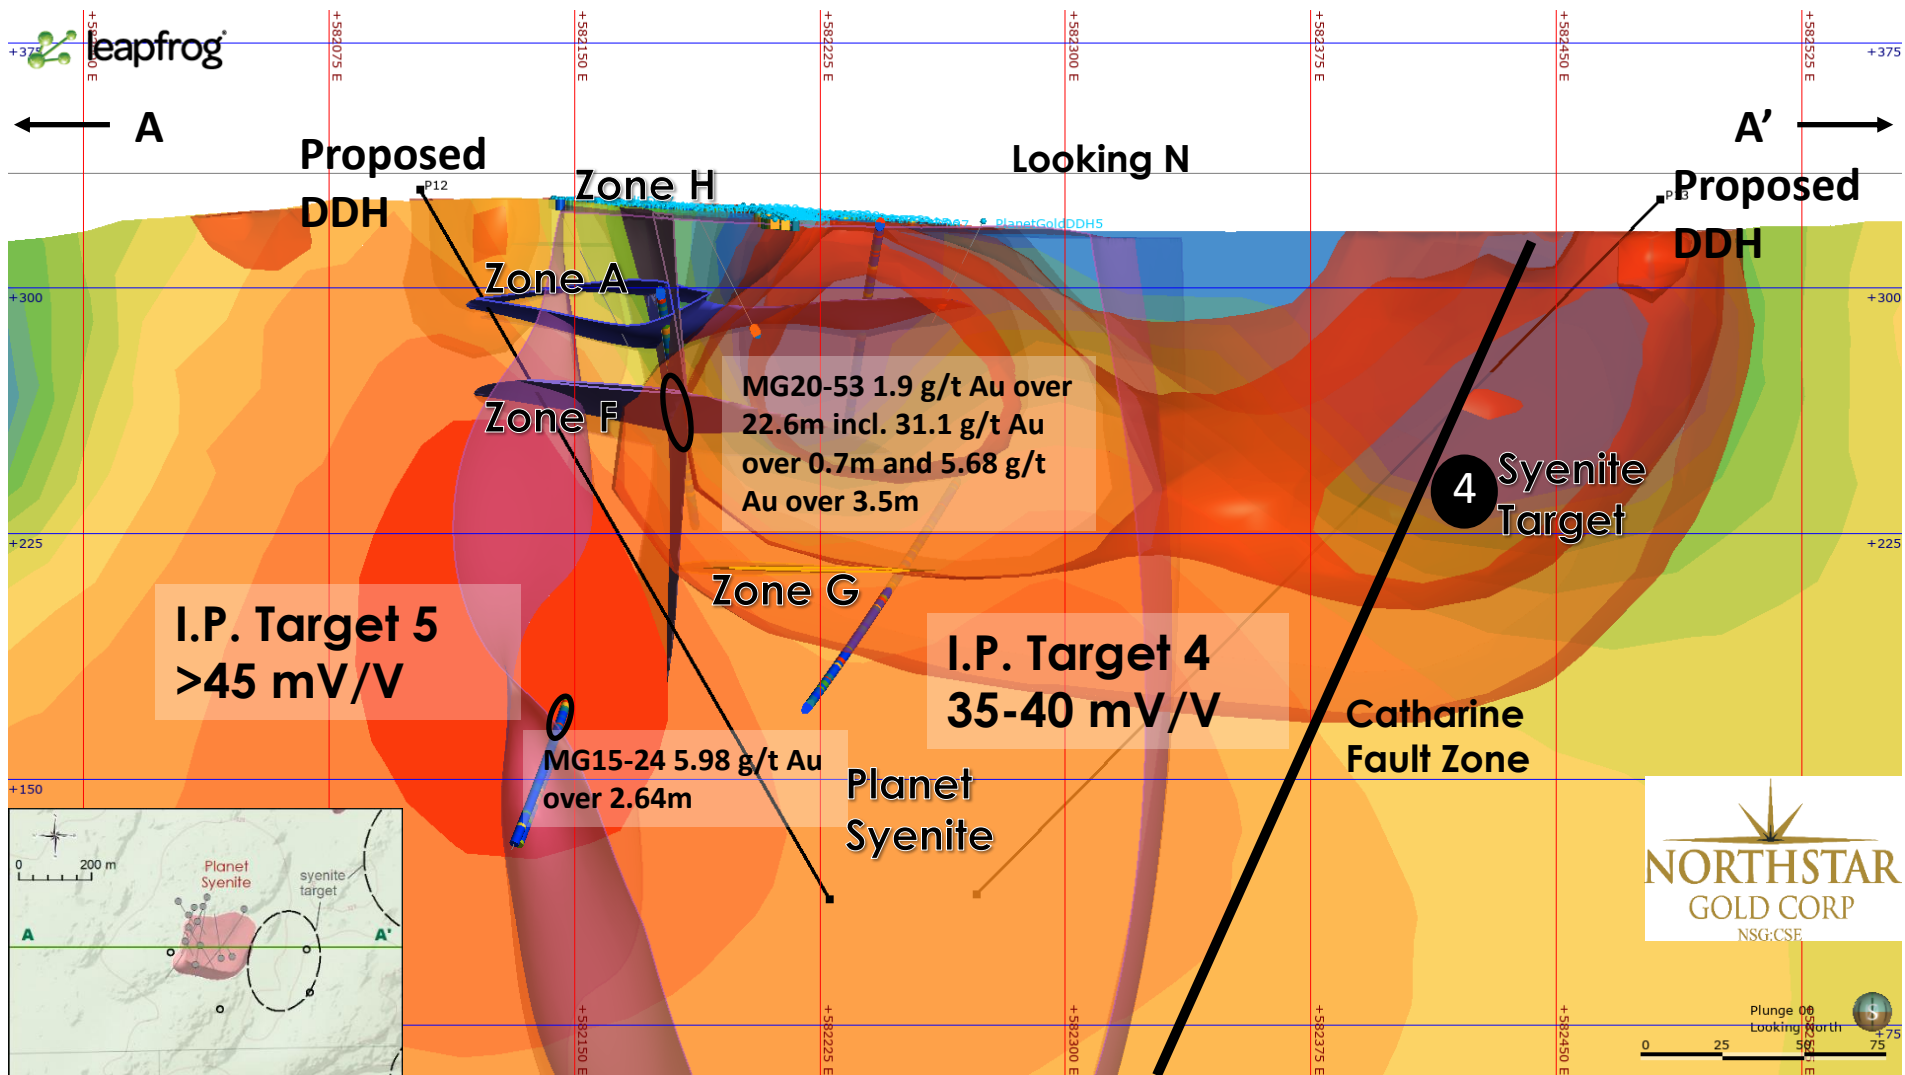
leapfrog

+375 +582000 E +582075 E +582150 E +582225 E +582300 E +582375 E +582450 E +582525 E +375

A

A’

Proposed DDH

P12

Zone H

Looking N

PlanetGoldDDH5

P13

Proposed DDH

Zone A

+300 +300

MG20-53 1.9 g/t Au over 22.6m incl. 31.1 g/t Au over 0.7m and 5.68 g/t Au over 3.5m

Zone F

4 Syenite Target

+225 +225

Zone G

I.P. Target 5 >45 mV/V

I.P. Target 4 35-40 mV/V

Catharine Fault Zone

MG15-24 5.98 g/t Au over 2.64m

Planet Syenite

+150

0 200 m

Planet Syenite

syenite target

A A'

NORTHSTAR GOLD CORP NSG:CSE

Plunge 00 Looking North

+75

0 25 50 75

+582150 E +582225 E +582300 E +582375 E +582450 E +582525 E